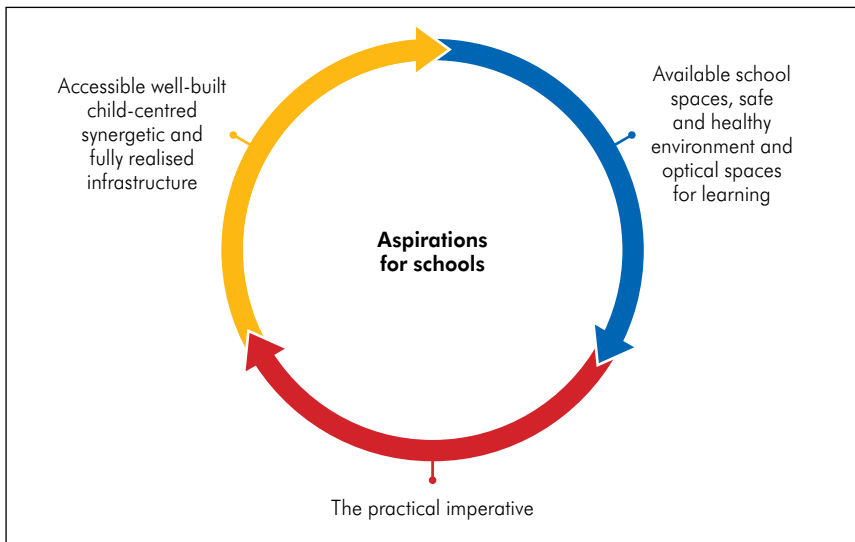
Accessible well-built child-centred synergetic and fully realised infrastructure

Available school spaces, safe and healthy environment and optical spaces for learning

Aspirations for schools

The practical imperative